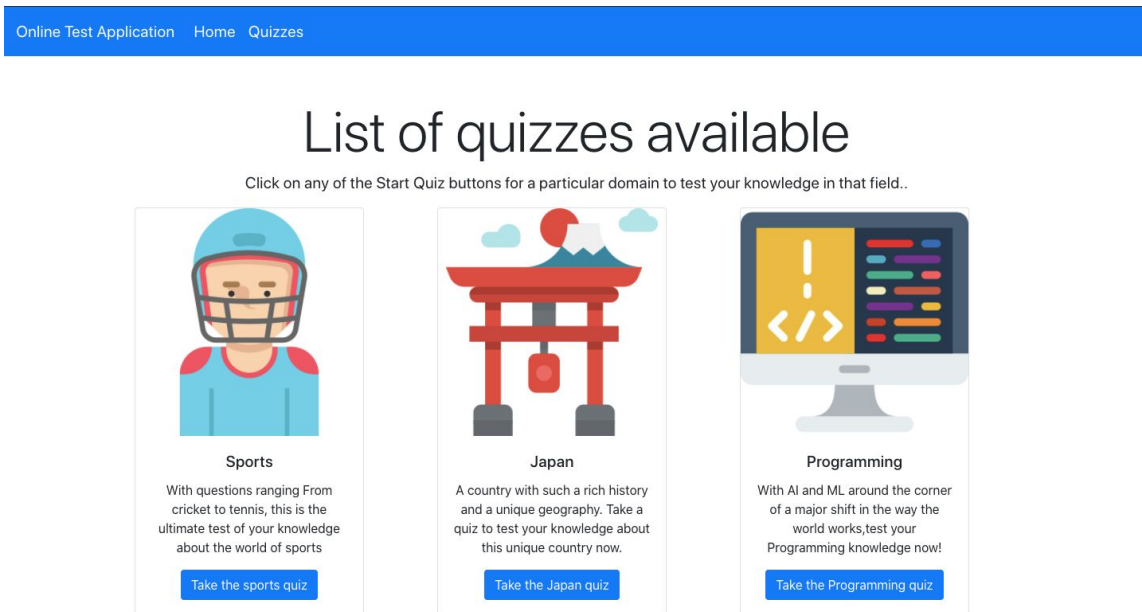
Online Test Application Home Quizzes

List of quizzes available

Click on any of the Start Quiz buttons for a particular domain to test your knowledge in that field..

Sports

With questions ranging From cricket to tennis, this is the ultimate test of your knowledge about the world of sports

Take the sports quiz

Japan

A country with such a rich history and a unique geography. Take a quiz to test your knowledge about this unique country now.

Take the Japan quiz

Programming

With AI and ML around the corner of a major shift in the way the world works,test your Programming knowledge now!

Take the Programming quiz